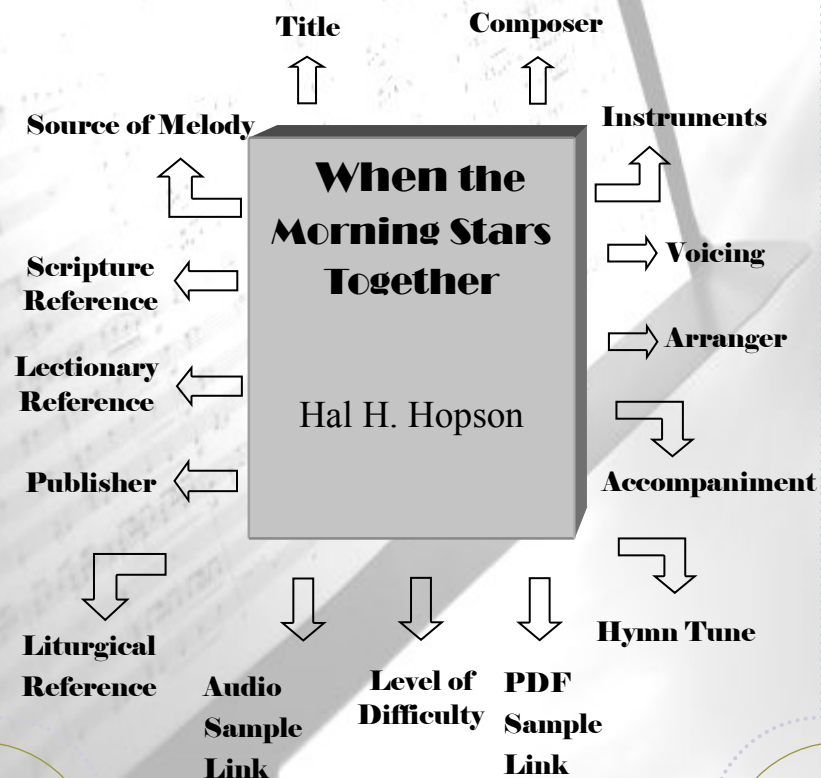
Title

Composer

Source of Melody

Instruments

When the Morning Stars Together

Hal H. Hopson

Scripture Reference

Voicing

Arranger

Lectionary Reference

Publisher

Accompaniment

Hymn Tune

Liturgical Reference

Audio Sample Link

Level of Difficulty

PDF Sample Link